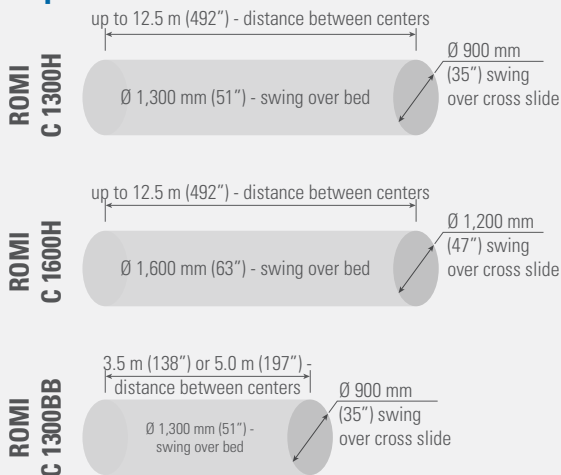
ROMI C 1300H

up to 12.5 m (492") - distance between centers

Ø 1,300 mm (51") - swing over bed

Ø 900 mm (35") swing over cross slide

ROMI C 1600H

up to 12.5 m (492") - distance between centers

Ø 1,600 mm (63") - swing over bed

Ø 1,200 mm (47") swing over cross slide

ROMI C 1300BB

3.5 m (138") or 5.0 m (197") - distance between centers

Ø 1,300 mm (51") - swing over bed

Ø 900 mm (35") swing over cross slide